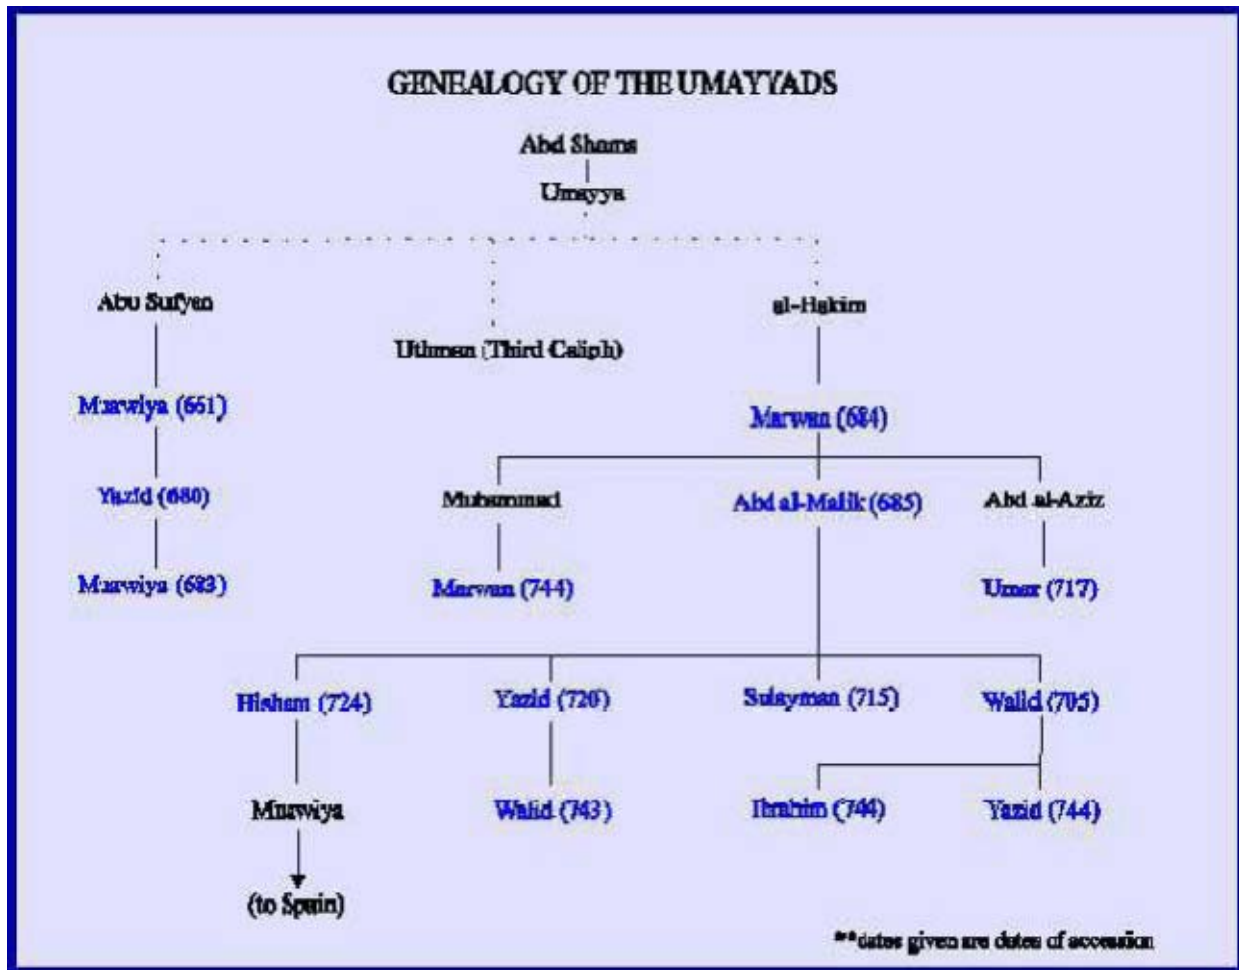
GENEALOGY OF THE UMAYYADS

Abd Shams

Umayya

Abu Sufyan

Uthman (Third Caliph)

al-Hakim

Muawiya (661)

Marwan (684)

Yazid (680)

Muhammad

Abd al-Malik (685)

Abd al-Aziz

Muawiya (683)

Marwan (744)

Umar (717)

Hisham (724)

Yazid (720)

Sulayman (715)

Walid (705)

Muawiya

Walid (743)

Ibrahim (744)

Yazid (744)

(to Spain)

**dates given are dates of accession